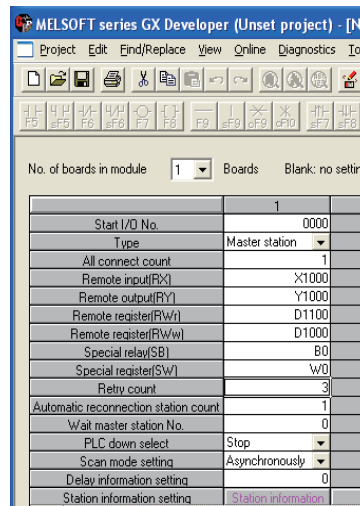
MELSOFT series GX Developer (Unset project) - [N

Project Edit Find/Replace View Online Diagnostics To

F5 sF5 F6 sF6 F7 F8 F9 sF9 cF9 cF10 sF7 sF8

No. of boards in module 1 Boards Blank: no settir

| | 1 |
|---|---|
| Start I/O No. | 0000 |
| Type | Master station |
| All connect count | 1 |
| Remote input(RX) | X1000 |
| Remote output(RY) | Y1000 |
| Remote register(RWr) | D1100 |
| Remote register(RWw) | D1000 |
| Special relay(SB) | B0 |
| Special register(SW) | W0 |
| Retry count | 3 |
| Automatic reconnection station count | 1 |
| Wait master station No. | 0 |
| PLC down select | Stop |
| Scan mode setting | Asynchronously |
| Delay information setting | 0 |
| Station information setting | Station information |